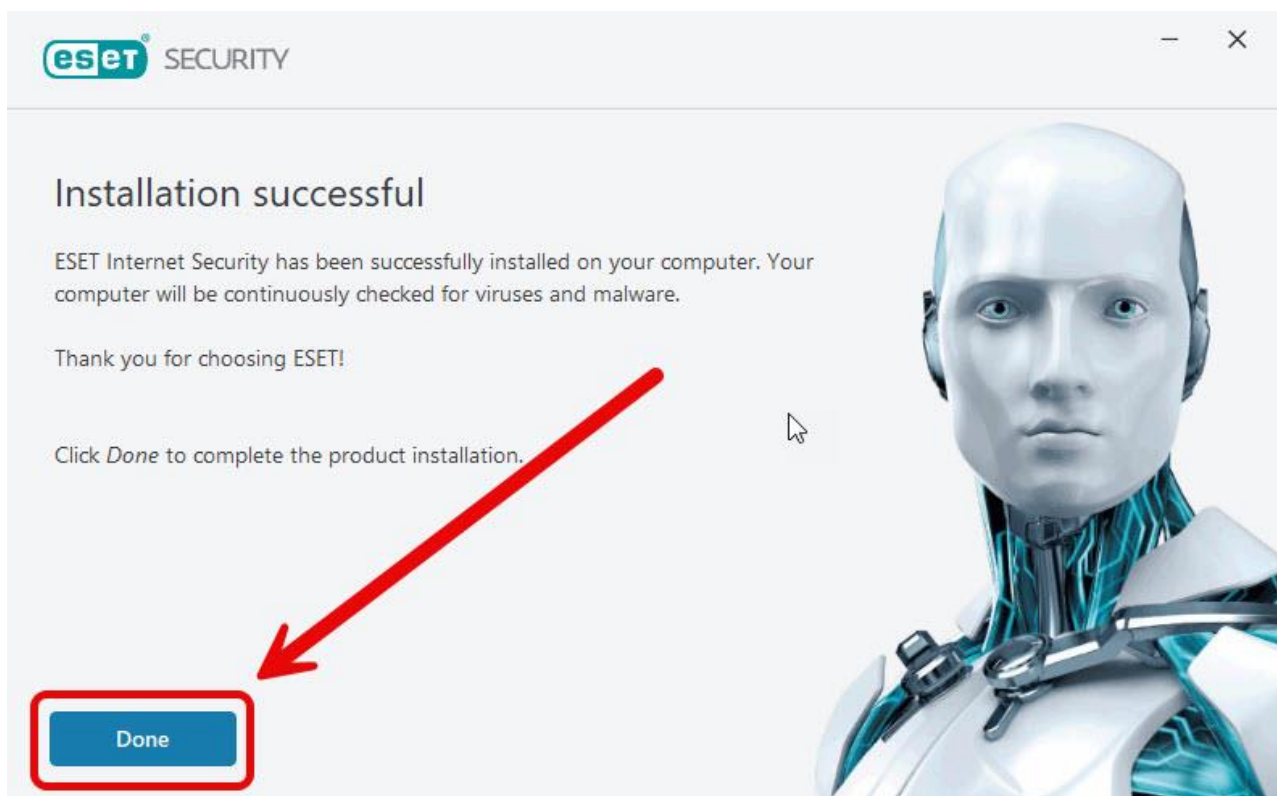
eset SECURITY

—
×

Installation successful

ESET Internet Security has been successfully installed on your computer. Your computer will be continuously checked for viruses and malware.

Thank you for choosing ESET!

Click *Done* to complete the product installation.

Done